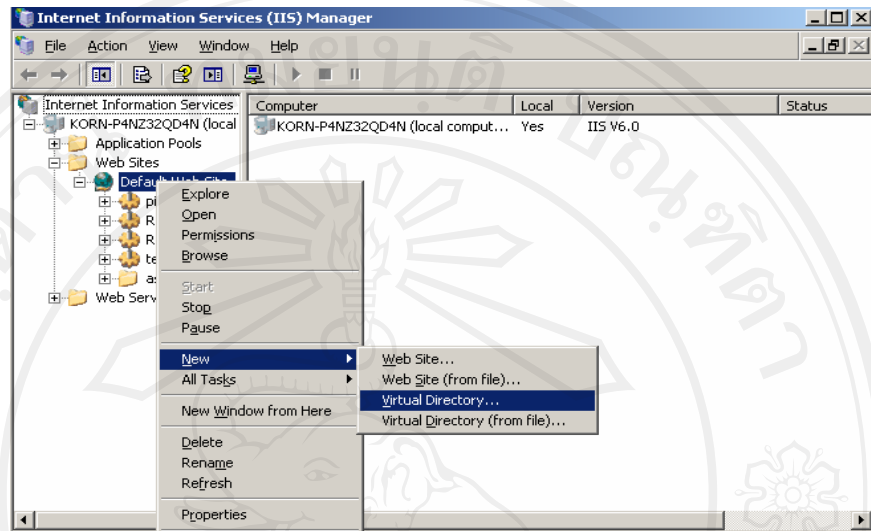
Internet Information Services (IIS) Manager

File Action View Window Help

Internet Information Services
KORN-P4NZ32QD4N (local
Application Pools
Web Sites
Default Web Site
pi
R
R
te
as
Web Serv

| Computer | Local | Version | Status |
|---|---|---|---|
| KORN-P4NZ32QD4N (local comput... | Yes | IIS V6.0 | |

Explore
Open
Permissions
Browse
Start
Stop
Pause
New
All Tasks
New Window from Here
Delete
Rename
Refresh
Properties

Web Site...
Web Site (from file)...
Virtual Directory...
Virtual Directory (from file)...